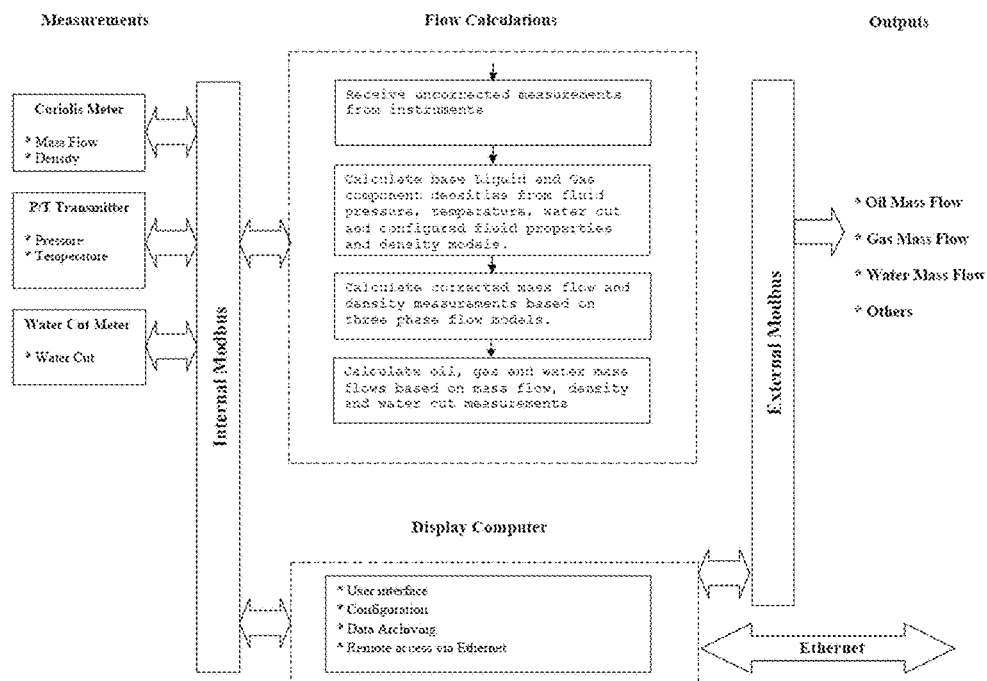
Measurements

Flow Calculations

Outputs

Coriolis Meter
* Mass Flow
* Density

P/T Transmitter
* Pressure
* Temperature

Water Cut Meter
* Water Cut

Internal Modbus

Receive uncorrected measurements from instruments

Calculate base liquid and gas component densities from fluid pressure, temperatures, water cut and configured fluid properties and density models.

Calculate corrected mass flow and density measurements based on three phase flow models.

Calculate oil, gas and water mass flows based on mass flow, density and water cut measurements

External Modbus

* Oil Mass Flow
* Gas Mass Flow
* Water Mass Flow
* Others

Display Computer

* User interface
* Configuration
* Data Archiving
* Remote access via Ethernet

Ethernet